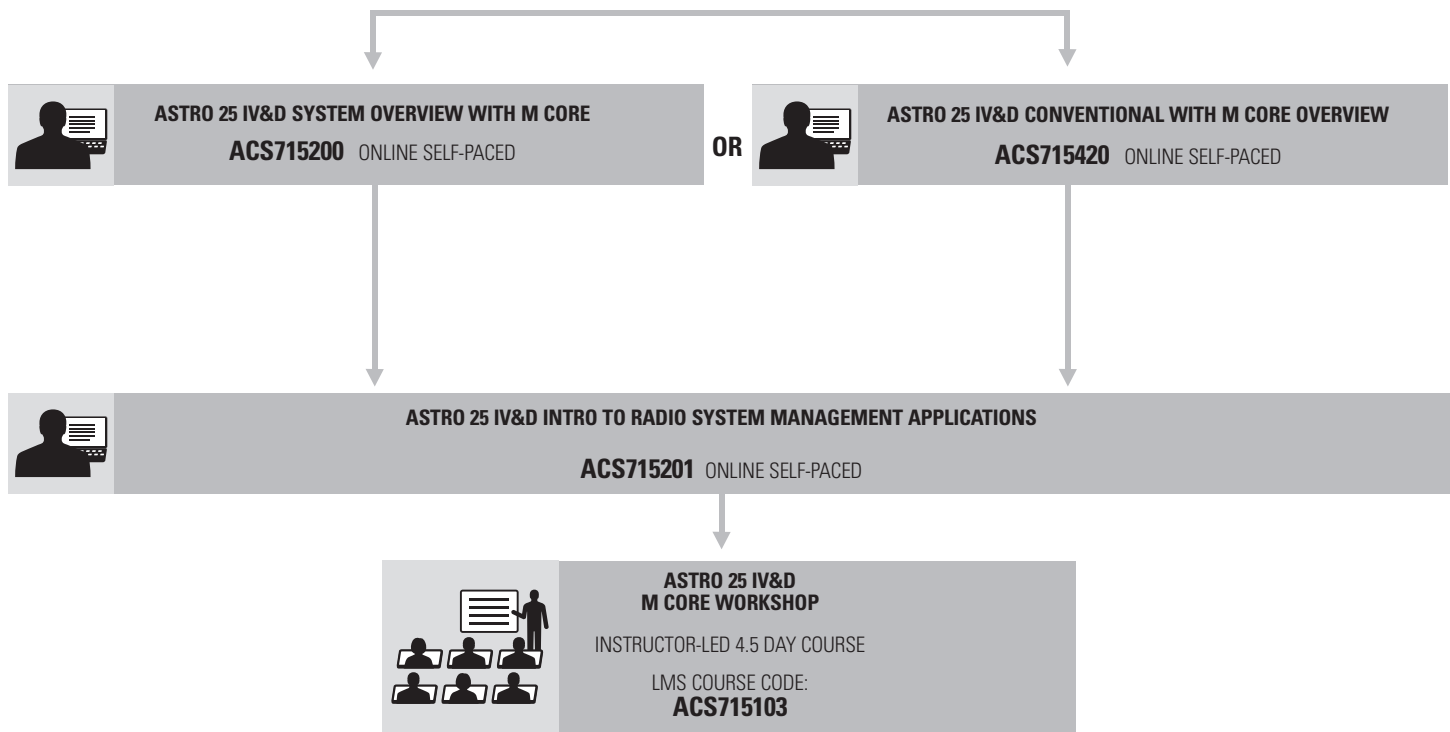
ASTRO 25 IV&D SYSTEM OVERVIEW WITH M CORE
ACS715200 ONLINE SELF-PACED

OR

ASTRO 25 IV&D CONVENTIONAL WITH M CORE OVERVIEW
ACS715420 ONLINE SELF-PACED

ASTRO 25 IV&D INTRO TO RADIO SYSTEM MANAGEMENT APPLICATIONS
ACS715201 ONLINE SELF-PACED

ASTRO 25 IV&D
M CORE WORKSHOP

INSTRUCTOR-LED 4.5 DAY COURSE

LMS COURSE CODE:
ACS715103